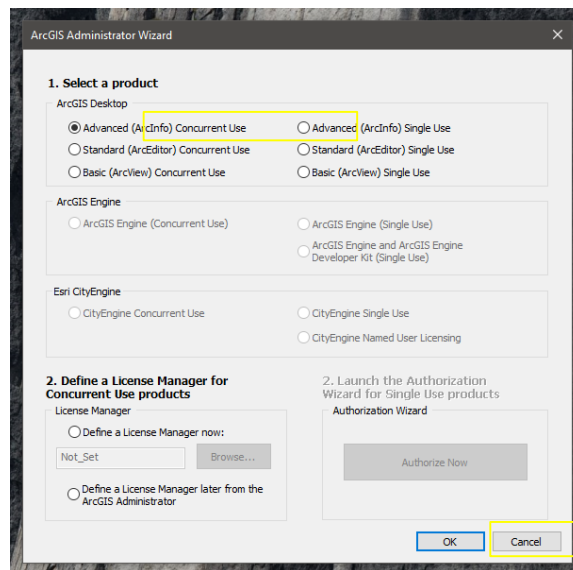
ArcGIS Administrator Wizard

1. Select a product

ArcGIS Desktop

Advanced (ArcInfo) Concurrent Use

Advanced (ArcInfo) Single Use

Standard (ArcEditor) Concurrent Use

Standard (ArcEditor) Single Use

Basic (ArcView) Concurrent Use

Basic (ArcView) Single Use

ArcGIS Engine

ArcGIS Engine (Concurrent Use)

ArcGIS Engine (Single Use)

ArcGIS Engine and ArcGIS Engine Developer Kit (Single Use)

Esri CityEngine

CityEngine Concurrent Use

CityEngine Single Use

CityEngine Named User Licensing

2. Define a License Manager for Concurrent Use products

License Manager

Define a License Manager now:

Not_Set

Browse...

Define a License Manager later from the ArcGIS Administrator

2. Launch the Authorization Wizard for Single Use products

Authorization Wizard

Authorize Now

OK

Cancel